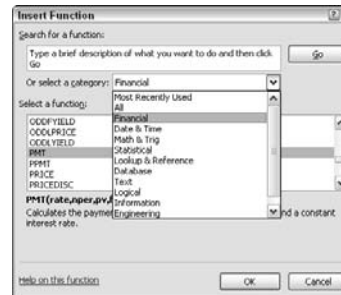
Insert Function

Search for a function:

Type a brief description of what you want to do and then click Go

Go

Or select a category: Financial

Most Recently Used
All
Financial
Date & Time
Math & Trig
Statistical
Lookup & Reference
Database
Text
Logical
Information
Engineering

Select a function:

ODDFYIELD
ODDLPRICE
ODDLYIELD
PMT
PPMT
PRICE
PRICEDISC

PMT(rate,nper,pv,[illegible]

Calculates the paymen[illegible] nd a constant interest rate.

Help on this function

OK

Cancel